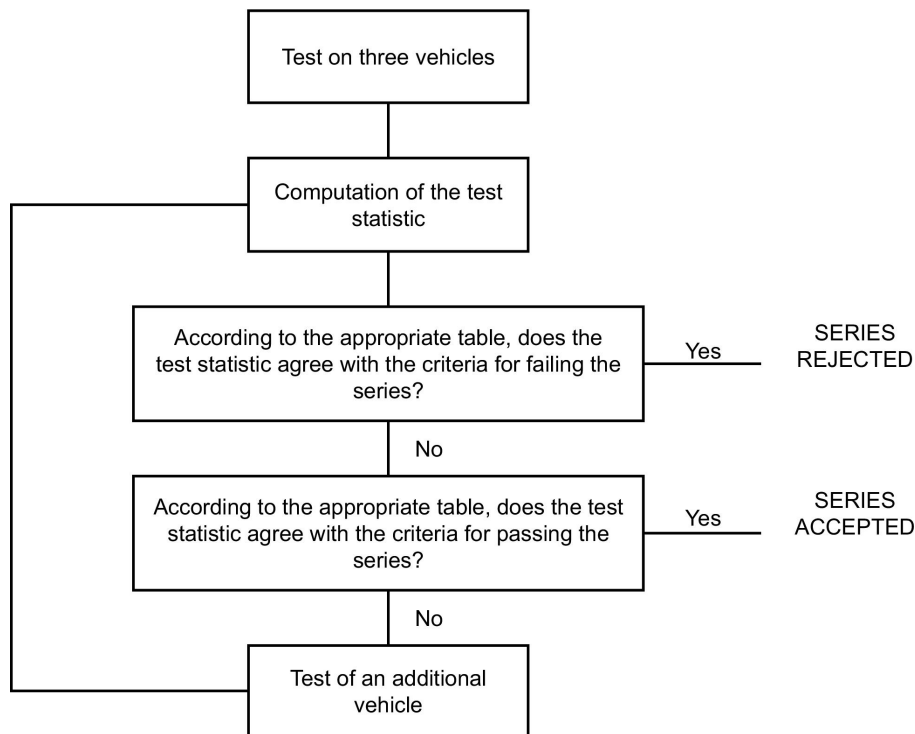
Test on three vehicles

Computation of the test statistic

According to the appropriate table, does the test statistic agree with the criteria for failing the series?

Yes

SERIES REJECTED

No

According to the appropriate table, does the test statistic agree with the criteria for passing the series?

Yes

SERIES ACCEPTED

No

Test of an additional vehicle